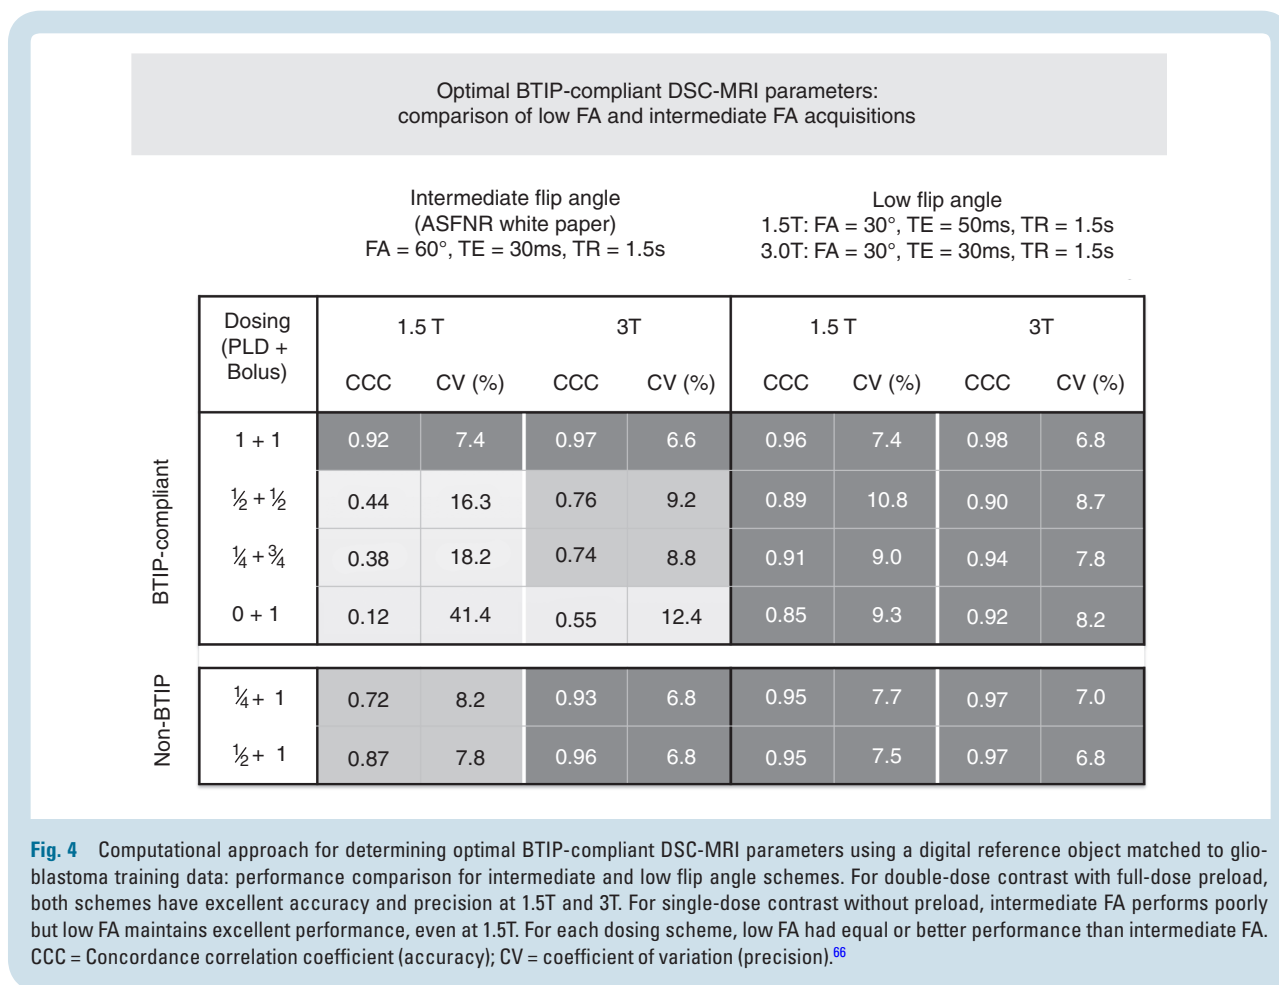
Optimal BTIP-compliant DSC-MRI parameters:
comparison of low FA and intermediate FA acquisitions

Intermediate flip angle
(ASFNR white paper)
FA = 60°, TE = 30ms, TR = 1.5s

Low flip angle
1.5T: FA = 30°, TE = 50ms, TR = 1.5s
3.0T: FA = 30°, TE = 30ms, TR = 1.5s

| | Dosing (PLD + Bolus) | 1.5 T CCC | 1.5 T CV (%) | 3T CCC | 3T CV (%) | 1.5 T CCC | 1.5 T CV (%) | 3T CCC | 3T CV (%) |
|---|---|---|---|---|---|---|---|---|---|
| BTIP-compliant | 1 + 1 | 0.92 | 7.4 | 0.97 | 6.6 | 0.96 | 7.4 | 0.98 | 6.8 |
| | ½ + ½ | 0.44 | 16.3 | 0.76 | 9.2 | 0.89 | 10.8 | 0.90 | 8.7 |
| | ¼ + ¾ | 0.38 | 18.2 | 0.74 | 8.8 | 0.91 | 9.0 | 0.94 | 7.8 |
| | 0 + 1 | 0.12 | 41.4 | 0.55 | 12.4 | 0.85 | 9.3 | 0.92 | 8.2 |
| Non-BTIP | ¼ + 1 | 0.72 | 8.2 | 0.93 | 6.8 | 0.95 | 7.7 | 0.97 | 7.0 |
| | ½ + 1 | 0.87 | 7.8 | 0.96 | 6.8 | 0.95 | 7.5 | 0.97 | 6.8 |

Fig. 4 Computational approach for determining optimal BTIP-compliant DSC-MRI parameters using a digital reference object matched to glioblastoma training data: performance comparison for intermediate and low flip angle schemes. For double-dose contrast with full-dose preload, both schemes have excellent accuracy and precision at 1.5T and 3T. For single-dose contrast without preload, intermediate FA performs poorly but low FA maintains excellent performance, even at 1.5T. For each dosing scheme, low FA had equal or better performance than intermediate FA. CCC = Concordance correlation coefficient (accuracy); CV = coefficient of variation (precision).$^{66}$